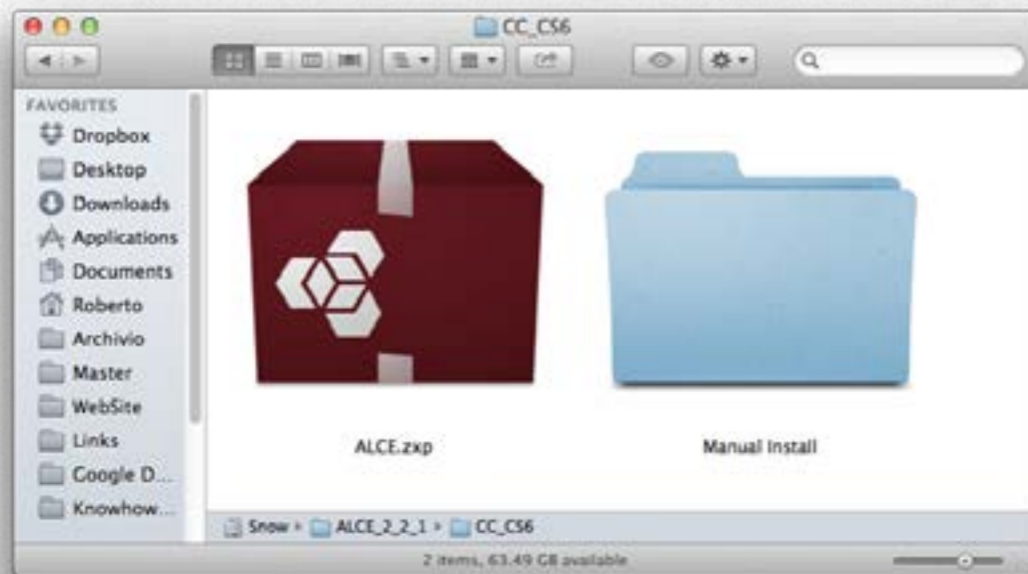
CC_CS6

FAVORITES
Dropbox
Desktop
Downloads
Applications
Documents
Roberto
Archivio
Master
WebSite
Links
Google D...
Knowhow...

ALCE.zxp

Manual Install

Snow › ALCE_2_2_1 › CC_CS6

2 items, 63.49 GB available